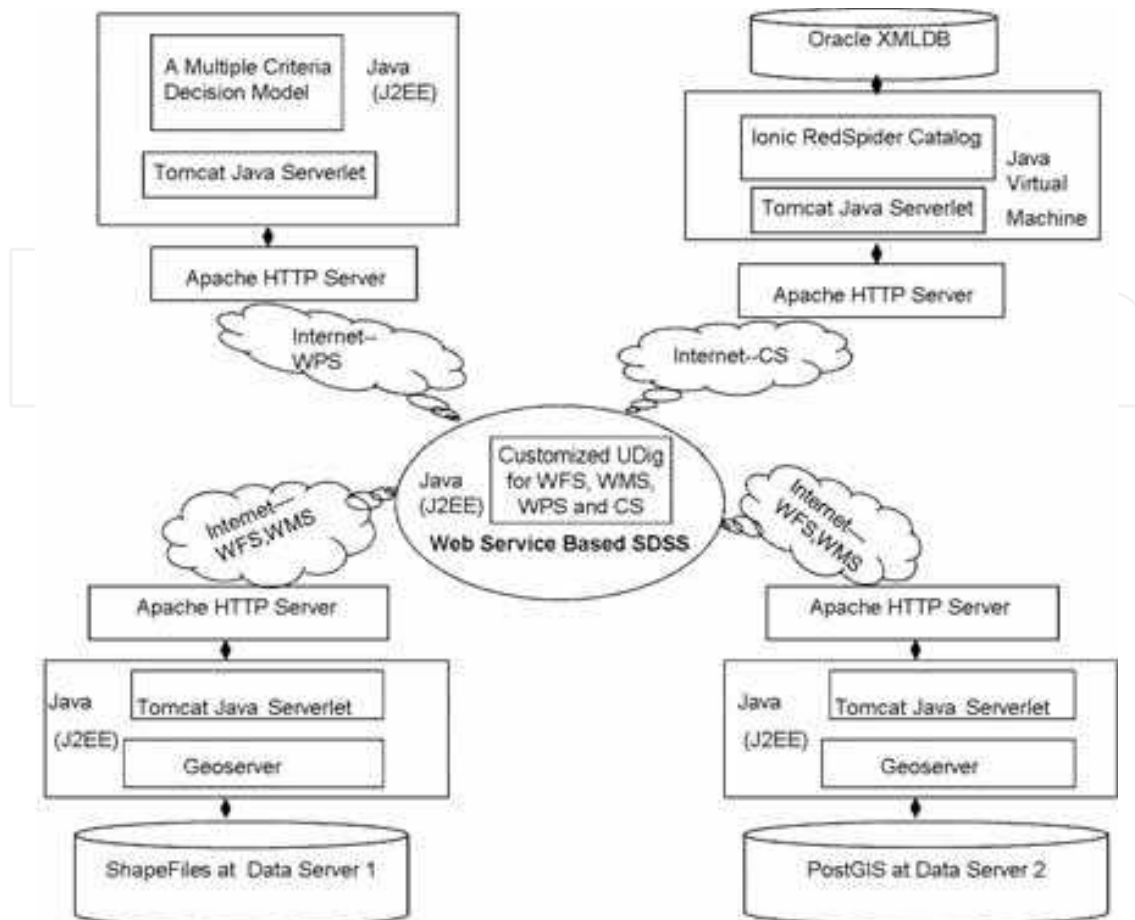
A Multiple Criteria Decision Model

Java (J2EE)

Tomcat Java Serverlet

Apache HTTP Server

Oracle XMLDB

Ionic RedSpider Catalog

Java Virtual Machine

Tomcat Java Serverlet

Apache HTTP Server

Internet-- WPS

Internet--CS

Java (J2EE)

Customized UDig for WFS, WMS, WPS and CS

Web Service Based SDSS

Internet--- WFS,WMS

Internet--- WFS,WMS

Apache HTTP Server

Java (J2EE)

Tomcat Java Serverlet

Geoserver

ShapeFiles at Data Server 1

Apache HTTP Server

Java (J2EE)

Tomcat Java Serverlet

Geoserver

PostGIS at Data Server 2